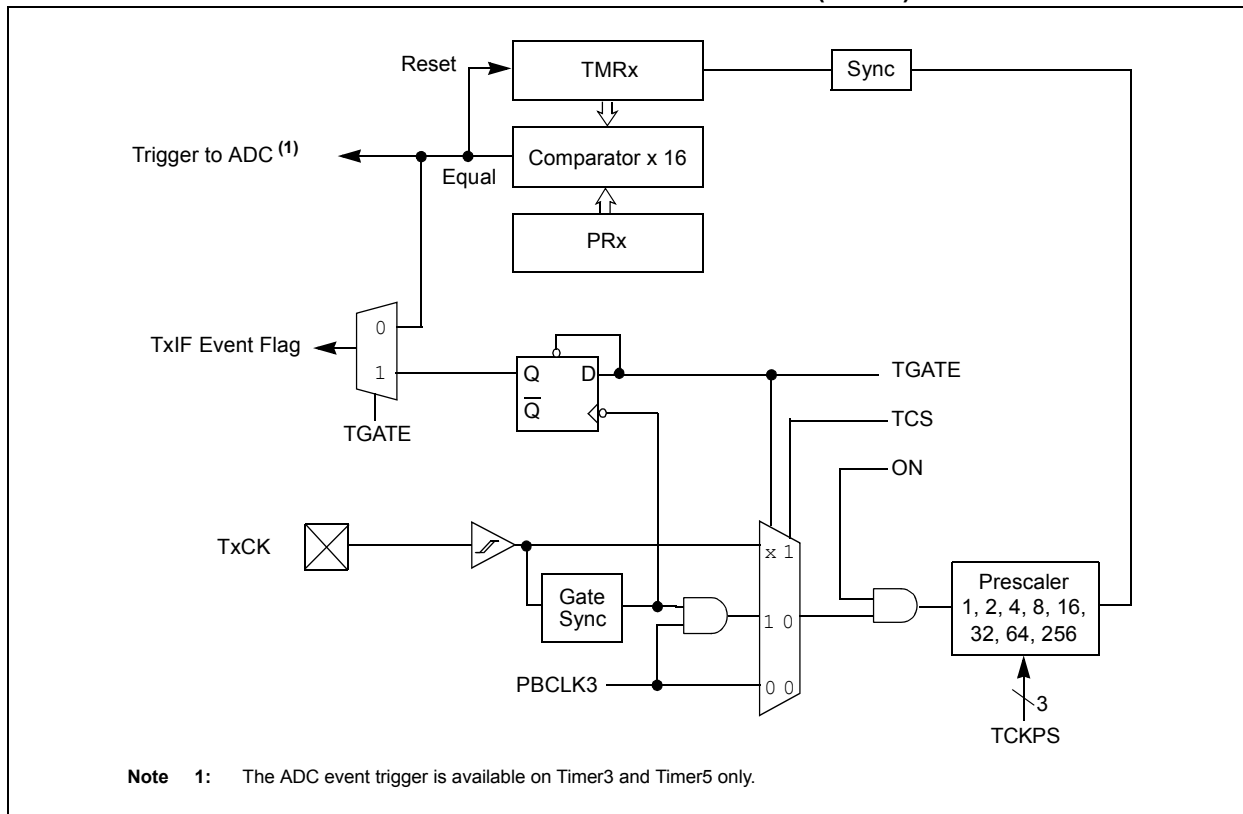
Reset

TMRx

Sync

Trigger to ADC $^{(1)}$

Equal

Comparator x 16

PRx

TxIF Event Flag

0

1

TGATE

Q

D

$\overline{Q}$

TGATE

TCS

ON

TxCK

x 1

Gate Sync

1 0

Prescaler 1, 2, 4, 8, 16, 32, 64, 256

PBCLK3

0 0

3

TCKPS

**Note 1:** The ADC event trigger is available on Timer3 and Timer5 only.